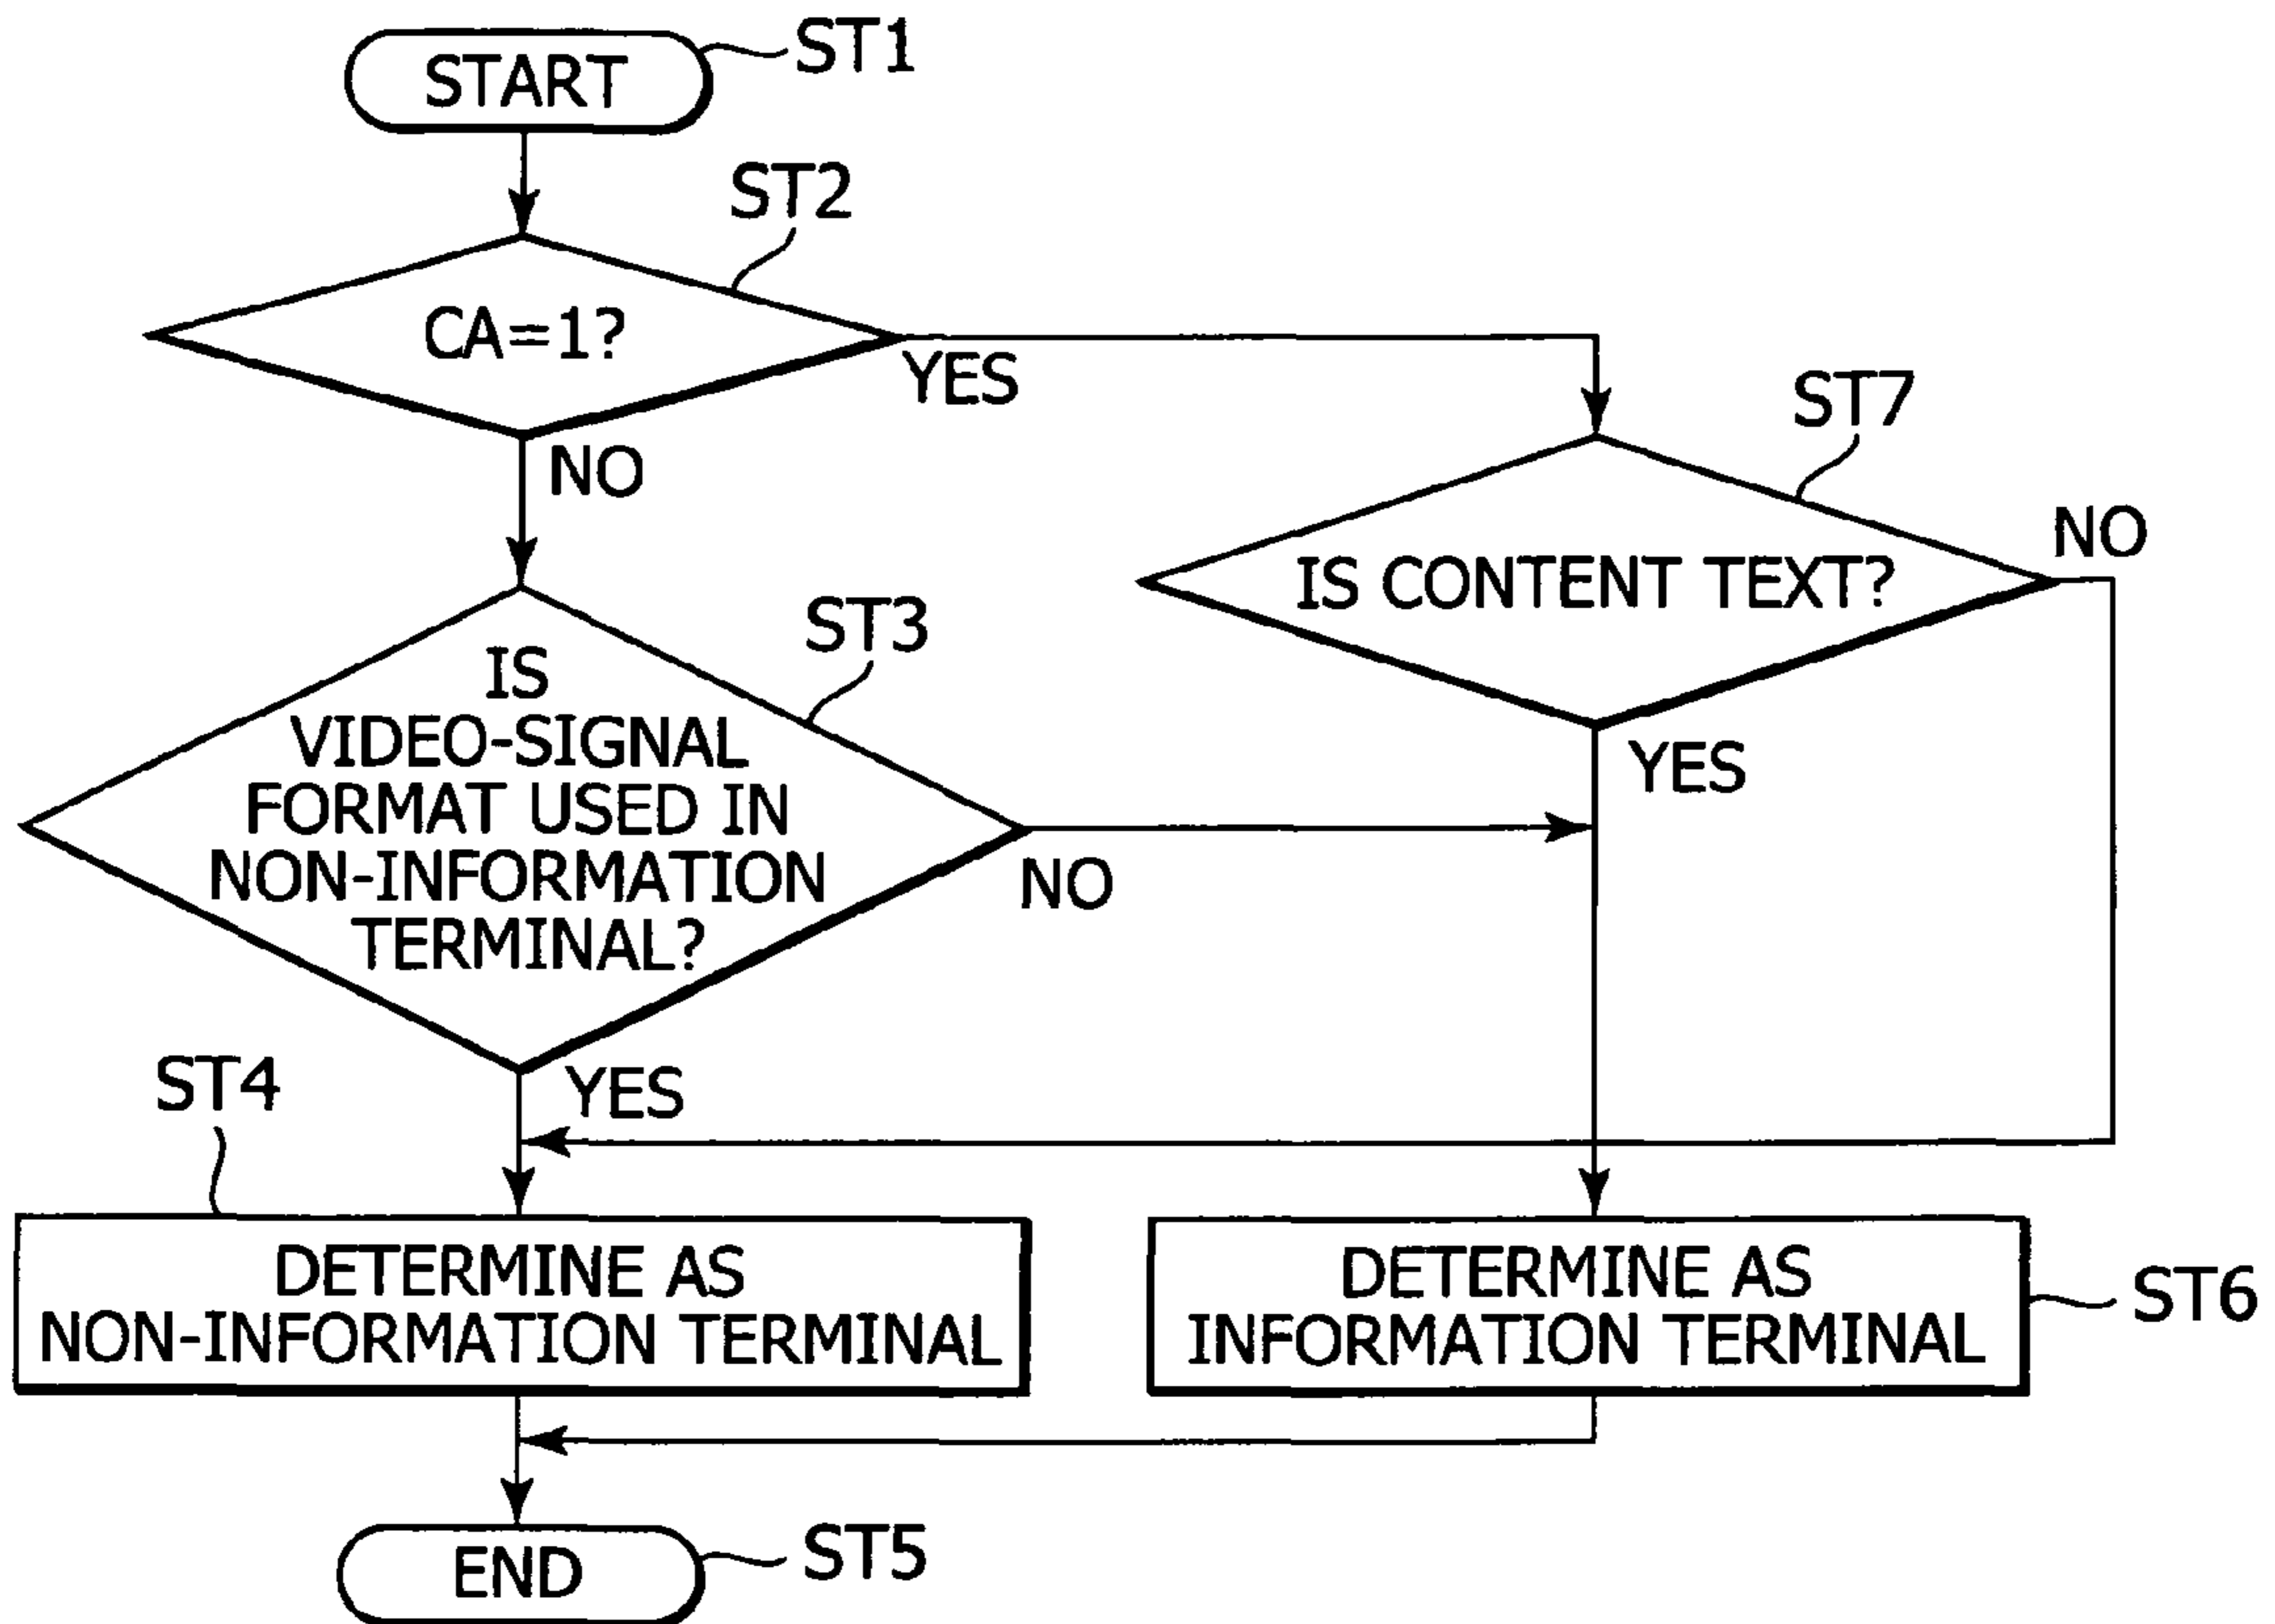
START
ST1

ST2
CA=1?
YES
NO

ST7
IS CONTENT TEXT?
NO
YES

ST3
IS VIDEO-SIGNAL FORMAT USED IN NON-INFORMATION TERMINAL?
NO
YES

ST4
DETERMINE AS NON-INFORMATION TERMINAL

DETERMINE AS INFORMATION TERMINAL
ST6

END
ST5